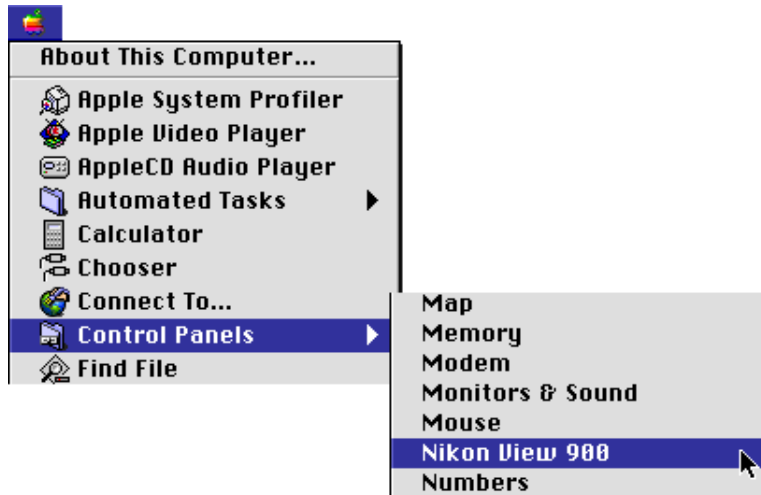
About This Computer...

Apple System Profiler
Apple Video Player
AppleCD Audio Player
Automated Tasks
Calculator
Chooser
Connect To...
Control Panels
Find File

Map
Memory
Modem
Monitors & Sound
Mouse
Nikon View 900
Numbers